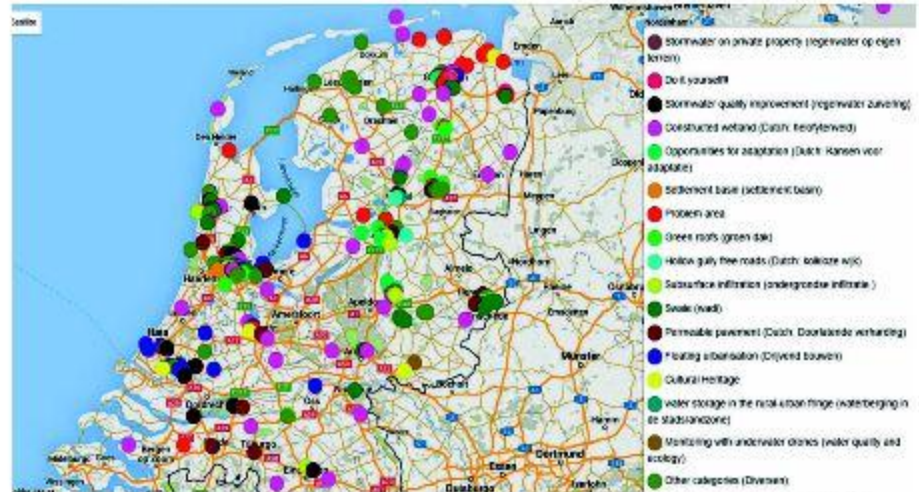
Stormwater on private property (regenwater op eigen terrein)

Do it yourself!!

Stormwater quality improvement (regenwater zuivering)

Constructed wetland (Dutch: helofytenveld)

Opportunities for adaptation (Dutch: Kansen voor adaptatie)

Settlement basin (settlement basin)

Problem area

Green roofs (groen dak)

Hollow gully free roads (Dutch: kolkloze wijk)

Subsurface infiltration (ondergrondse infiltratie )

Swale (wadi)

Permeable pavement (Dutch: Doorlatende verharding)

Floating urbanisation (Drijvend bouwen)

Cultural Heritage

Water storage in the rural-urban fringe (waterberging in de stadsrandzone)

Monitoring with underwater drones (water quality and ecology)

Other categories (Diversen)

Den Helder

Haarlem

Amersfoort

Apeldoorn

Dordrecht

Tilburg

Eindhoven

Emden

Münster

Dortmund

Duisburg

Lingen

Almelo

Meppen

Enschede